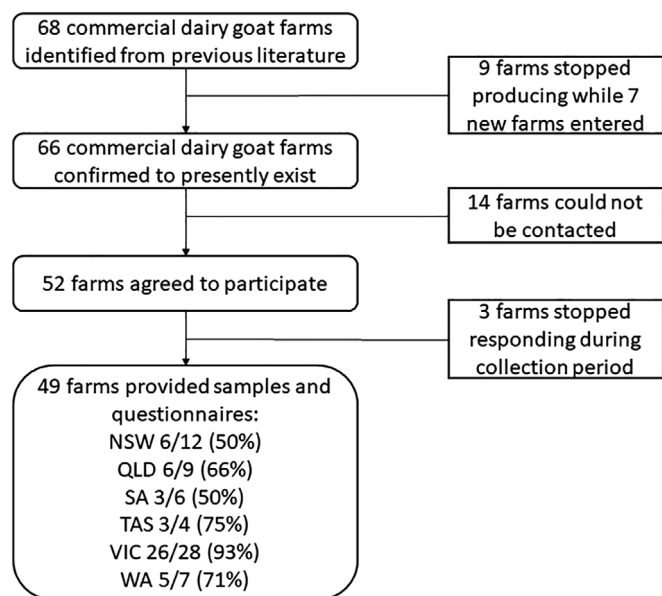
68 commercial dairy goat farms identified from previous literature

9 farms stopped producing while 7 new farms entered

66 commercial dairy goat farms confirmed to presently exist

14 farms could not be contacted

52 farms agreed to participate

3 farms stopped responding during collection period

49 farms provided samples and questionnaires:
NSW 6/12 (50%)
QLD 6/9 (66%)
SA 3/6 (50%)
TAS 3/4 (75%)
VIC 26/28 (93%)
WA 5/7 (71%)